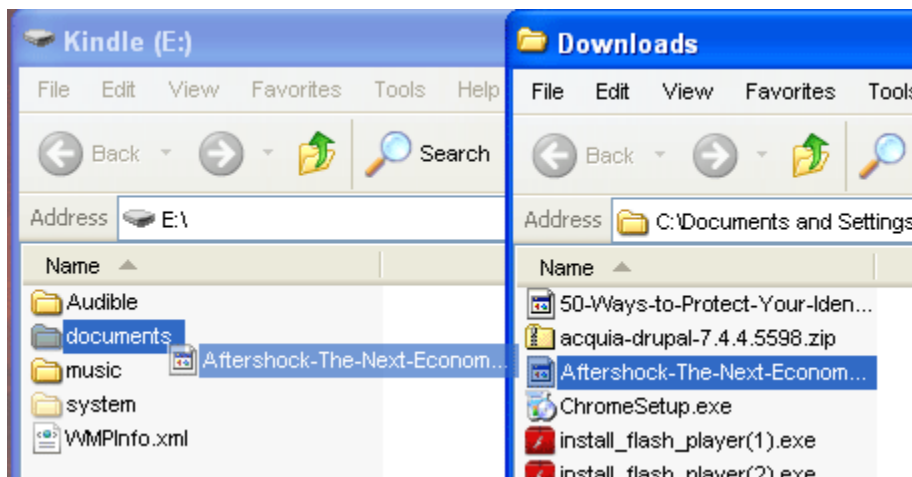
Kindle (E:)

File Edit View Favorites Tools Help

Back Search

Address E:\

Name

Audible
documents
Aftershock-The-Next-Econom...
music
system
WMPInfo.xml

Downloads

File Edit View Favorites Tools

Back

Address C:\Documents and Settings

Name

50-Ways-to-Protect-Your-Iden...
acquia-drupal-7.4.4.5598.zip
Aftershock-The-Next-Econom...
ChromeSetup.exe
install_flash_player(1).exe
install_flash_player(2).exe